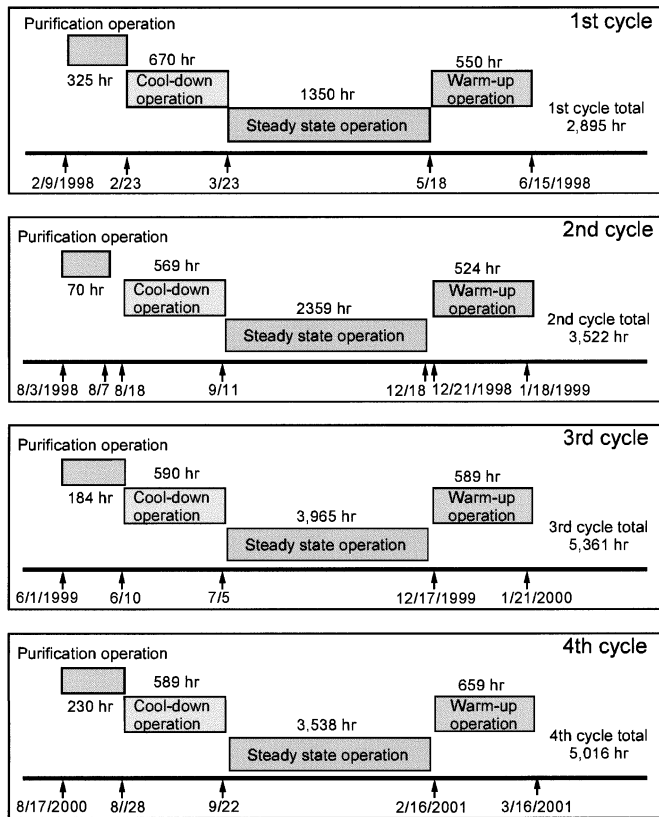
Purification operation

1st cycle

325 hr

670 hr

Cool-down operation

1350 hr

Steady state operation

550 hr

Warm-up operation

1st cycle total 2,895 hr

2/9/1998 2/23 3/23 5/18 6/15/1998

Purification operation

2nd cycle

70 hr

569 hr

Cool-down operation

2359 hr

Steady state operation

524 hr

Warm-up operation

2nd cycle total 3,522 hr

8/3/1998 8/7 8/18 9/11 12/18 12/21/1998 1/18/1999

Purification operation

3rd cycle

184 hr

590 hr

Cool-down operation

3,965 hr

Steady state operation

589 hr

Warm-up operation

3rd cycle total 5,361 hr

6/1/1999 6/10 7/5 12/17/1999 1/21/2000

Purification operation

4th cycle

230 hr

589 hr

Cool-down operation

3,538 hr

Steady state operation

659 hr

Warm-up operation

4th cycle total 5,016 hr

8/17/2000 8//28 9/22 2/16/2001 3/16/2001